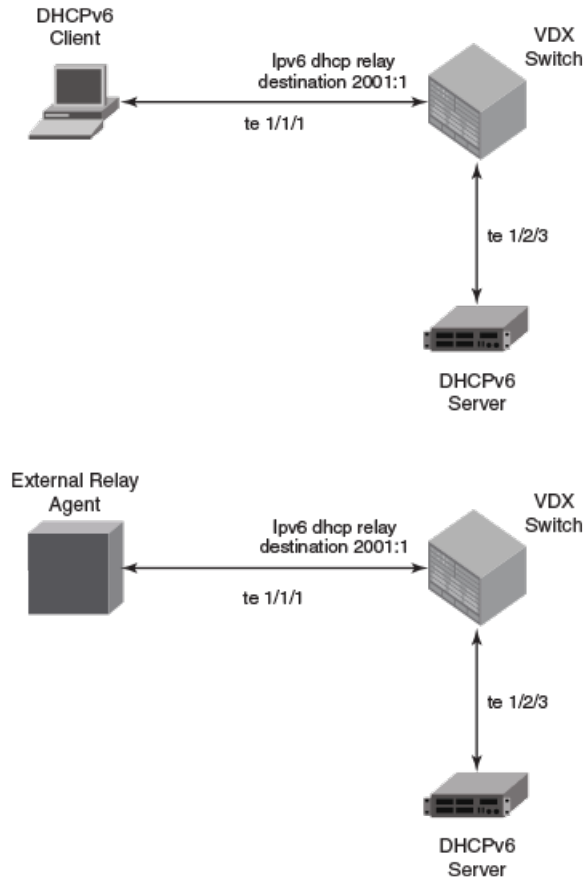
DHCPv6 Client

VDX Switch

Ipv6 dhcp relay destination 2001:1

te 1/1/1

te 1/2/3

DHCPv6 Server

External Relay Agent

VDX Switch

Ipv6 dhcp relay destination 2001:1

te 1/1/1

te 1/2/3

DHCPv6 Server